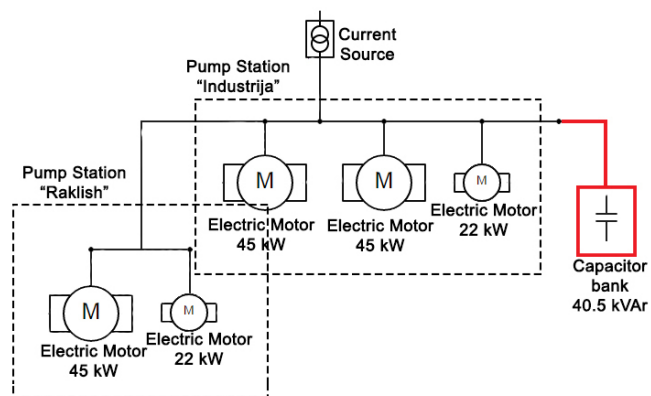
Current Source

Pump Station “Industrija”

Pump Station “Raklish”

M
Electric Motor 45 kW

M
Electric Motor 45 kW

M
Electric Motor 22 kW

Capacitor bank 40.5 kVAr

M
Electric Motor 45 kW

M
Electric Motor 22 kW